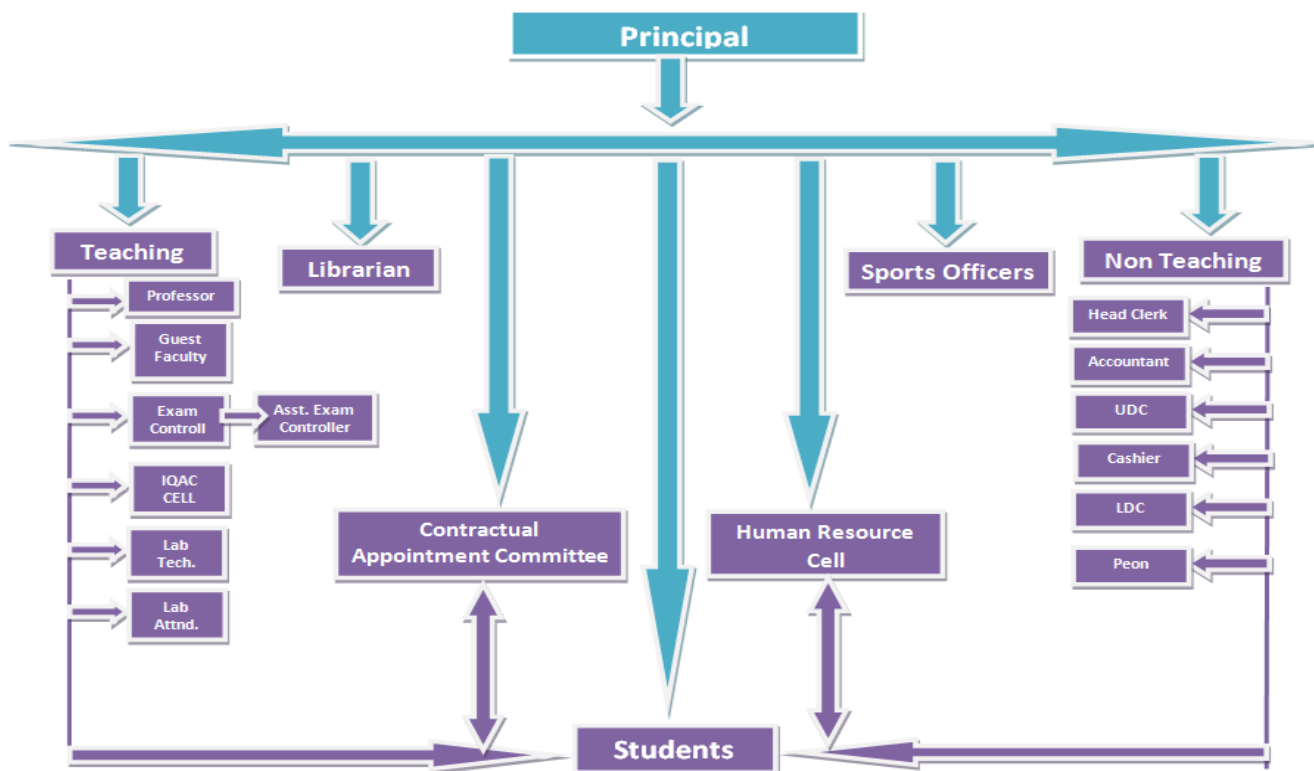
Principal

Teaching

Professor

Guest Faculty

Exam Controll

Asst. Exam Controller

IQAC CELL

Lab Tech.

Lab Attnd.

Librarian

Contractual Appointment Committee

Human Resource Cell

Sports Officers

Non Teaching

Head Clerk

Accountant

UDC

Cashier

LDC

Peon

Students